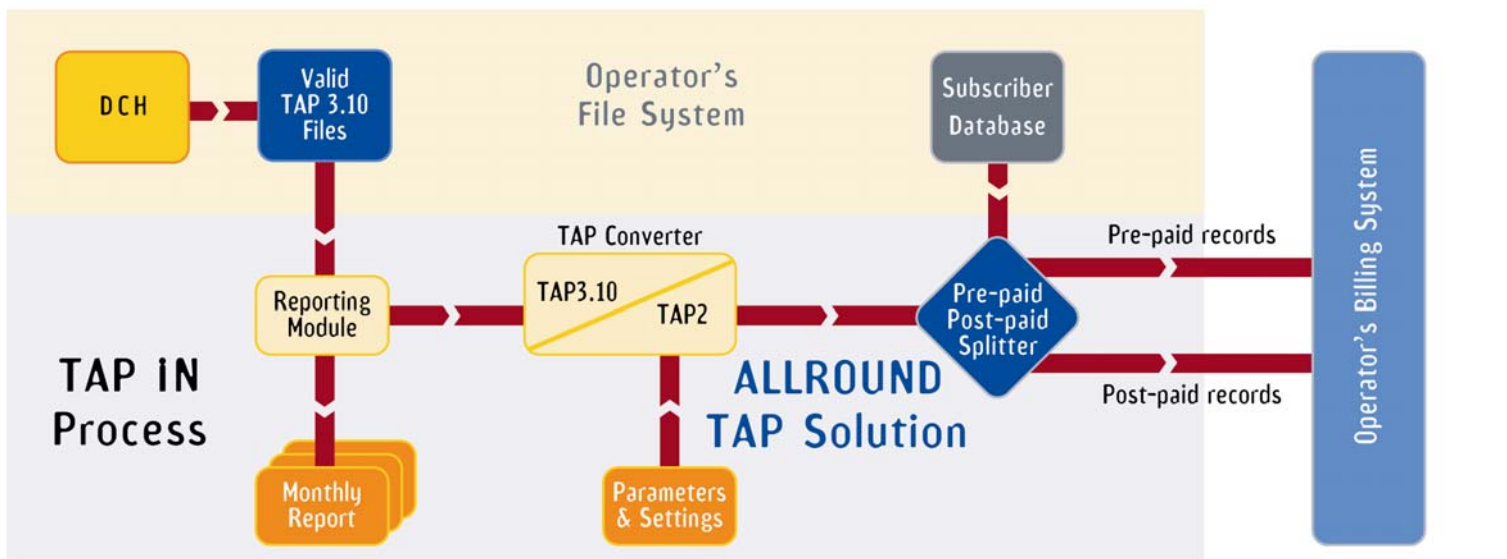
DCH

Valid TAP 3.10 Files

Operator's File System

Subscriber Database

Operator's Billing System

TAP Converter

TAP3.10

TAP2

Reporting Module

Pre-paid records

Pre-paid Post-paid Splitter

Post-paid records

TAP IN Process

ALLROUND TAP Solution

Monthly Report

Parameters & Settings